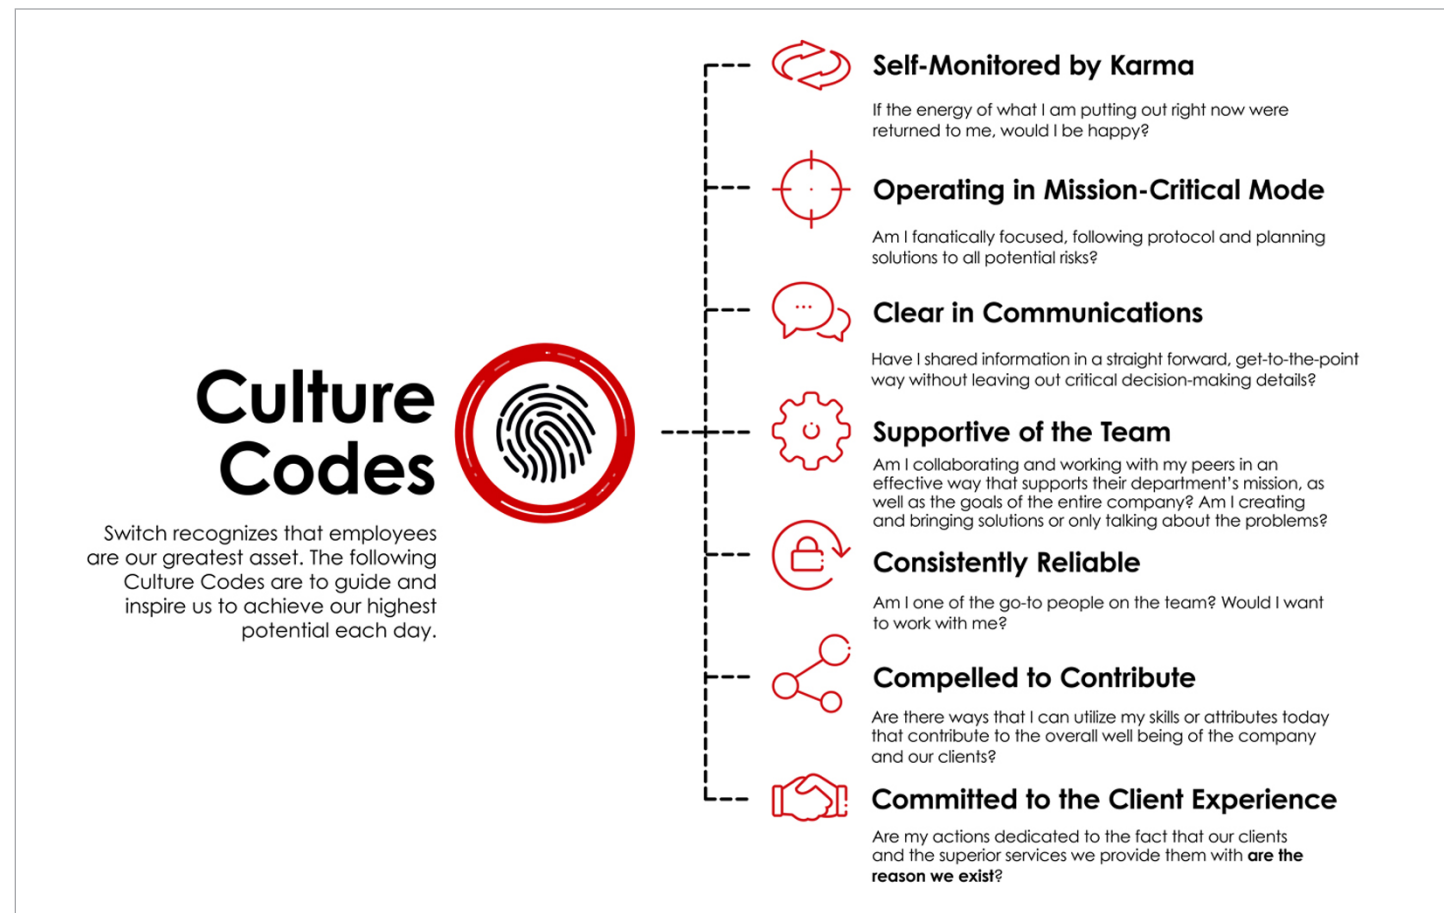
Culture Codes

Switch recognizes that employees are our greatest asset. The following Culture Codes are to guide and inspire us to achieve our highest potential each day.

Self-Monitored by Karma

If the energy of what I am putting out right now were returned to me, would I be happy?

Operating in Mission-Critical Mode

Am I fanatically focused, following protocol and planning solutions to all potential risks?

Clear in Communications

Have I shared information in a straight forward, get-to-the-point way without leaving out critical decision-making details?

Supportive of the Team

Am I collaborating and working with my peers in an effective way that supports their department's mission, as well as the goals of the entire company? Am I creating and bringing solutions or only talking about the problems?

Consistently Reliable

Am I one of the go-to people on the team? Would I want to work with me?

Compelled to Contribute

Are there ways that I can utilize my skills or attributes today that contribute to the overall well being of the company and our clients?

Committed to the Client Experience

Are my actions dedicated to the fact that our clients and the superior services we provide them with are the reason we exist?